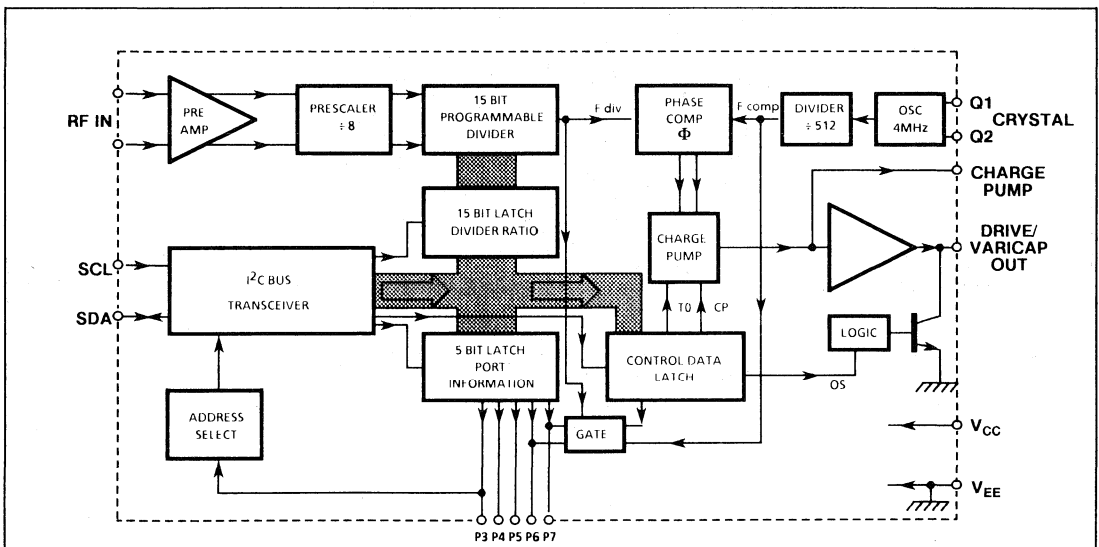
RF IN

PRE AMP

PRESCALER ÷ 8

15 BIT PROGRAMMABLE DIVIDER

F div

PHASE COMP $\Phi$

F comp

DIVIDER ÷ 512

OSC 4MHz

Q1

Q2

CRYSTAL

CHARGE PUMP

15 BIT LATCH DIVIDER RATIO

CHARGE PUMP

DRIVE/ VARICAP OUT

SCL

SDA

$I^2C$ BUS TRANSCEIVER

T0

CP

LOGIC

5 BIT LATCH PORT INFORMATION

CONTROL DATA LATCH

OS

ADDRESS SELECT

GATE

$V_{CC}$

$V_{EE}$

P3 P4 P5 P6 P7